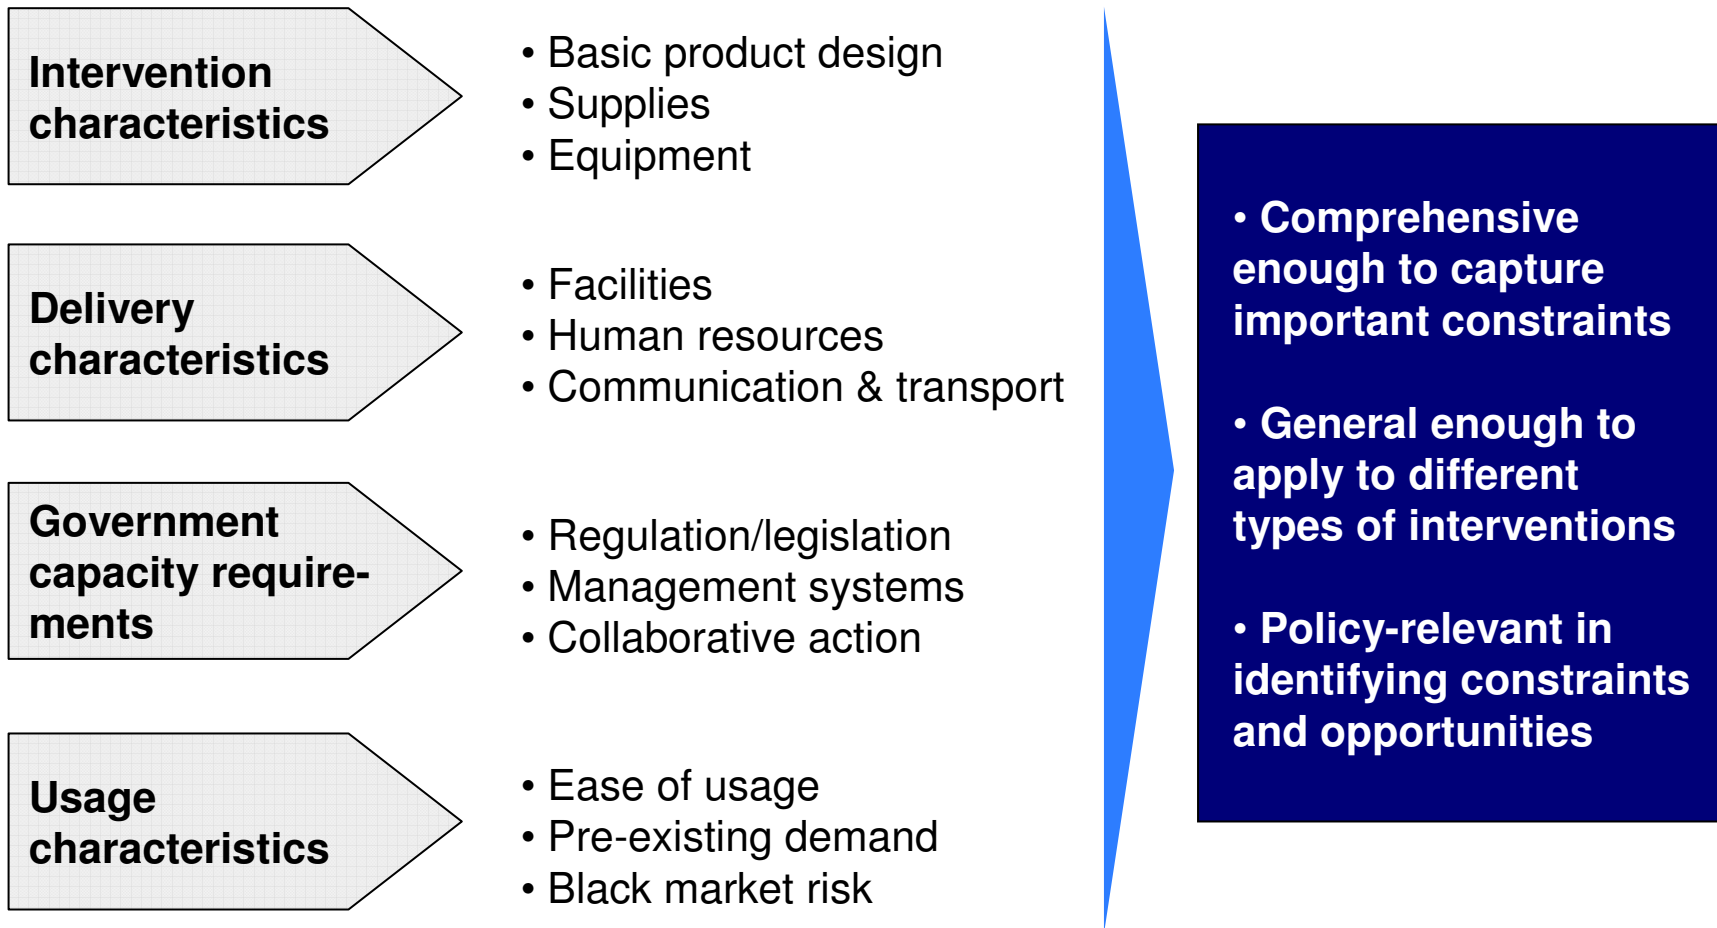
Intervention characteristics

• Basic product design
• Supplies
• Equipment

Delivery characteristics

• Facilities
• Human resources
• Communication & transport

Government capacity requirements

• Regulation/legislation
• Management systems
• Collaborative action

Usage characteristics

• Ease of usage
• Pre-existing demand
• Black market risk

• Comprehensive enough to capture important constraints

• General enough to apply to different types of interventions

• Policy-relevant in identifying constraints and opportunities